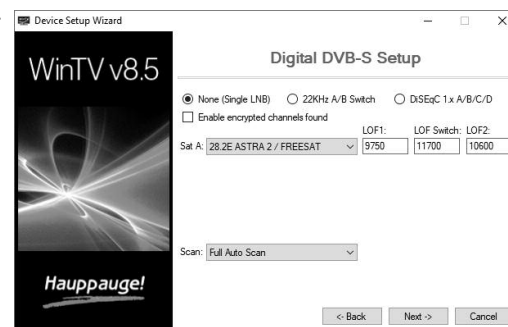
Device Setup Wizard

WinTV v8.5

Digital DVB-S Setup

None (Single LNB)
22KHz A/B Switch
DiSEqC 1.x A/B/C/D

Enable encrypted channels found

LOF1:
LOF Switch:
LOF2:

Sat A: 28.2E ASTRA 2 / FREESAT
9750
11700
10600

Scan: Full Auto Scan

Hauppauge!

<- Back
Next ->
Cancel